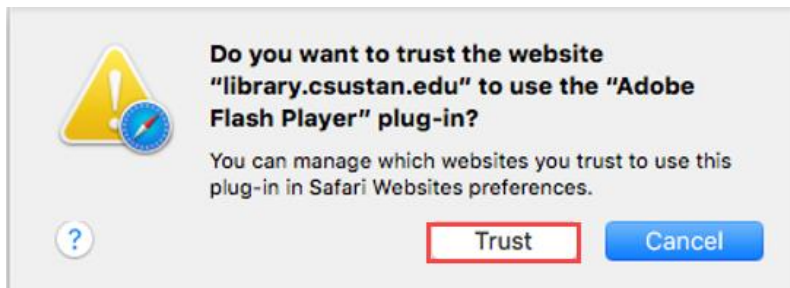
Do you want to trust the website “library.csustan.edu” to use the “Adobe Flash Player” plug-in?

You can manage which websites you trust to use this plug-in in Safari Websites preferences.

?

Trust

Cancel